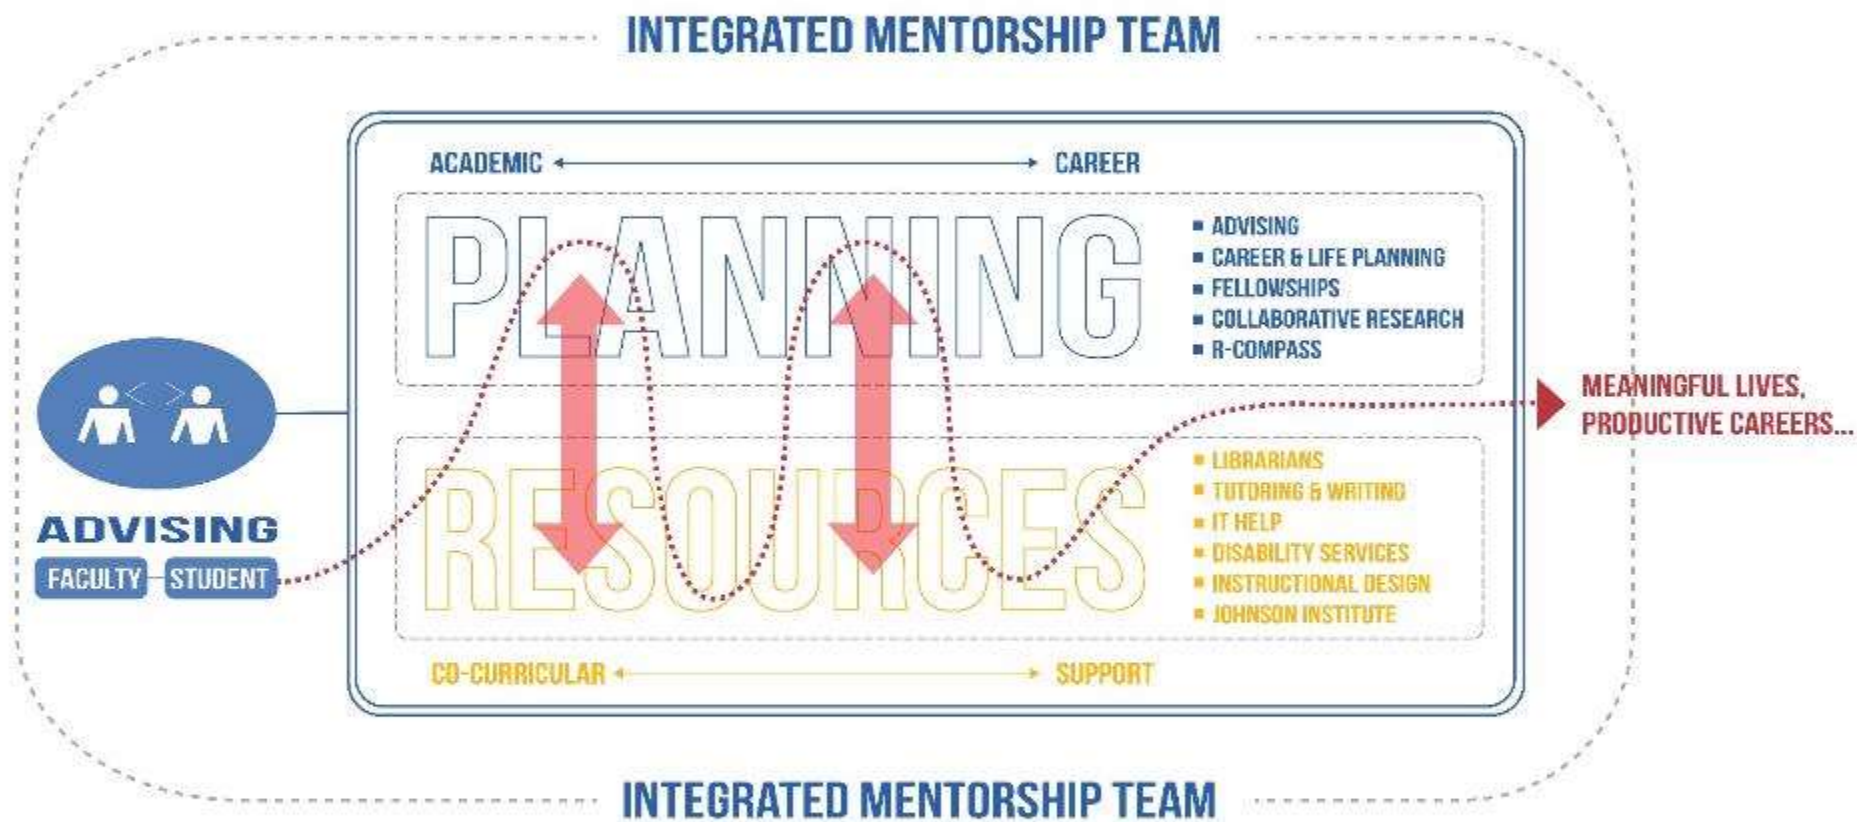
INTEGRATED MENTORSHIP TEAM

ACADEMIC CAREER

PLANNING

- ADVISING
- CAREER & LIFE PLANNING
- FELLOWSHIPS
- COLLABORATIVE RESEARCH
- R-COMPASS

ADVISING

FACULTY STUDENT

MEANINGFUL LIVES, PRODUCTIVE CAREERS...

RESOURCES

- LIBRARIANS
- TUTORING & WRITING
- IT HELP
- DISABILITY SERVICES
- INSTRUCTIONAL DESIGN
- JOHNSON INSTITUTE

CO-CURRICULAR SUPPORT

INTEGRATED MENTORSHIP TEAM